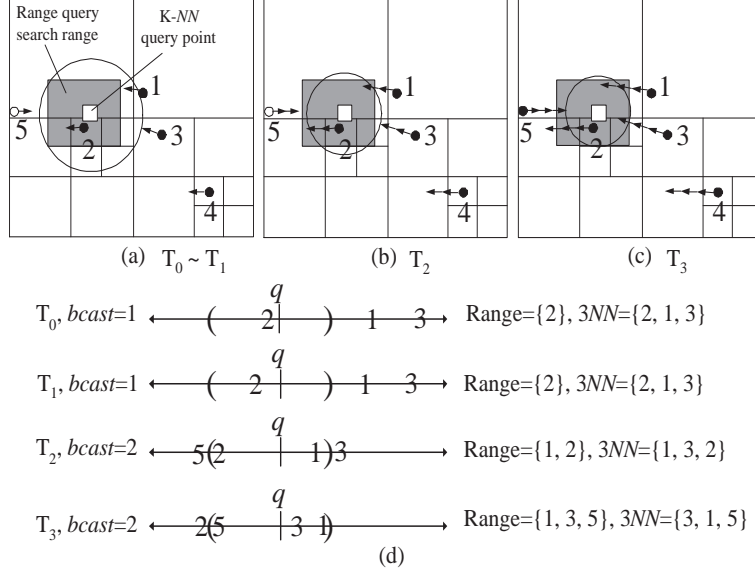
Range query search range

K-NN query point

1
5
2
3
4

(a) $T_0 \sim T_1$

1
5
2
3
4

(b) $T_2$

1
5
2
3
4

(c) $T_3$

$T_0$, bcast=1 ( 2 q ) 1 3 Range={2}, 3NN={2, 1, 3}

$T_1$, bcast=1 ( 2 q ) 1 3 Range={2}, 3NN={2, 1, 3}

$T_2$, bcast=2 5(2 q 1)3 Range={1, 2}, 3NN={1, 3, 2}

$T_3$, bcast=2 2(5 q 3 1) Range={1, 3, 5}, 3NN={3, 1, 5}

(d)